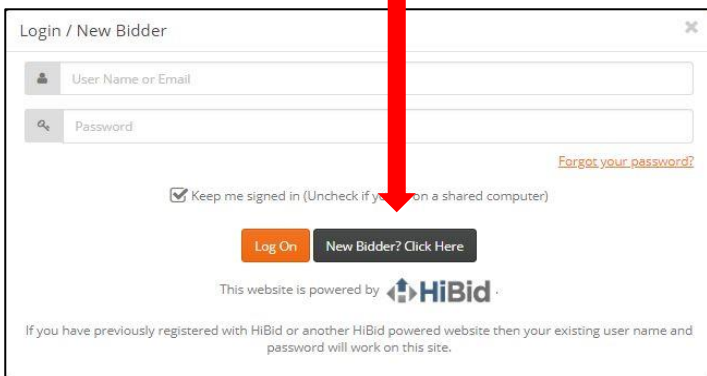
Login / New Bidder

×

User Name or Email

Password

Forgot your password?

Keep me signed in (Uncheck if y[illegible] on a shared computer)

Log On

New Bidder? Click Here

This website is powered by HiBid .

If you have previously registered with HiBid or another HiBid powered website then your existing user name and password will work on this site.